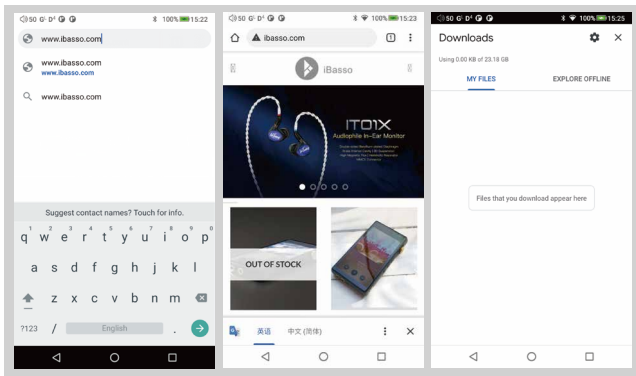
50 G 4G 100% 15:22
www.ibasso.com
www.ibasso.com
www.ibasso.com
www.ibasso.com
Suggest contact names? Touch for info.
q w e r t y u i o p
a s d f g h j k l
z x c v b n m
?123 / English .

50 G 4G 100% 15:23
ibasso.com
1
iBasso
IT01X
Audiophile In-Ear Monitor
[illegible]
OUT OF STOCK
英语 中文 (简体)

50 G 4G 100% 15:23
Downloads
Using 0.00 KB of 23.19 GB
MY FILES
EXPLORE OFFLINE
Files that you download appear here